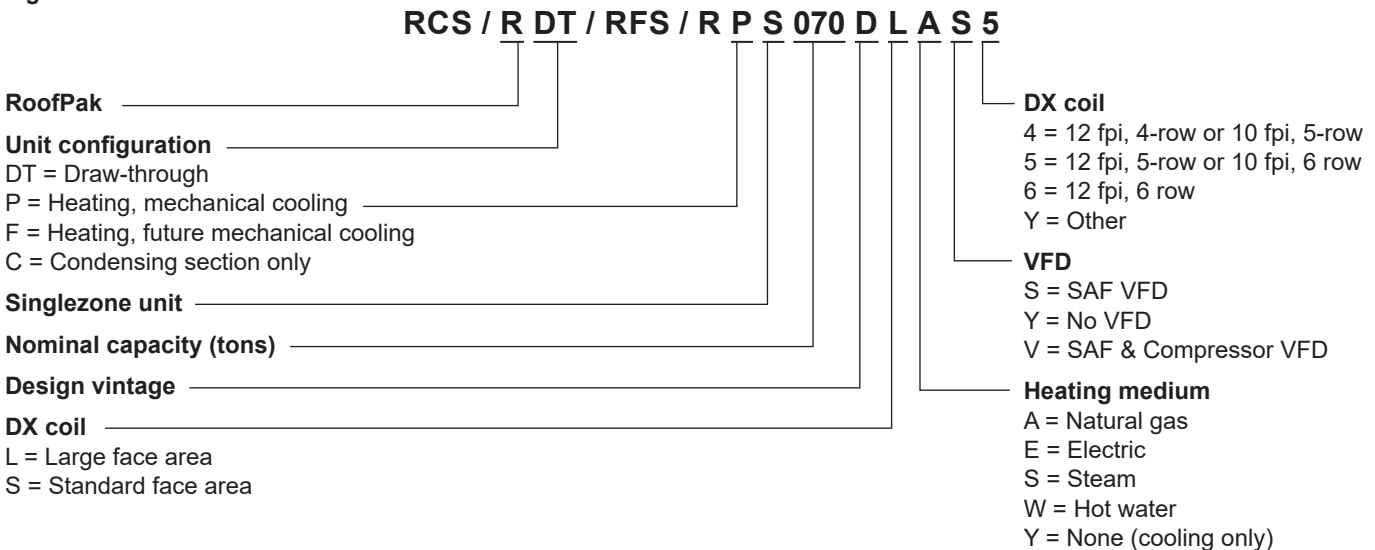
RCS / R DT / RFS / R P S 070 D L A S 5

RoofPak

Unit configuration
DT = Draw-through
P = Heating, mechanical cooling
F = Heating, future mechanical cooling
C = Condensing section only

Singlezone unit

Nominal capacity (tons)

Design vintage

DX coil
L = Large face area
S = Standard face area

DX coil
4 = 12 fpi, 4-row or 10 fpi, 5-row
5 = 12 fpi, 5-row or 10 fpi, 6 row
6 = 12 fpi, 6 row
Y = Other

VFD
S = SAF VFD
Y = No VFD
V = SAF & Compressor VFD

Heating medium
A = Natural gas
E = Electric
S = Steam
W = Hot water
Y = None (cooling only)